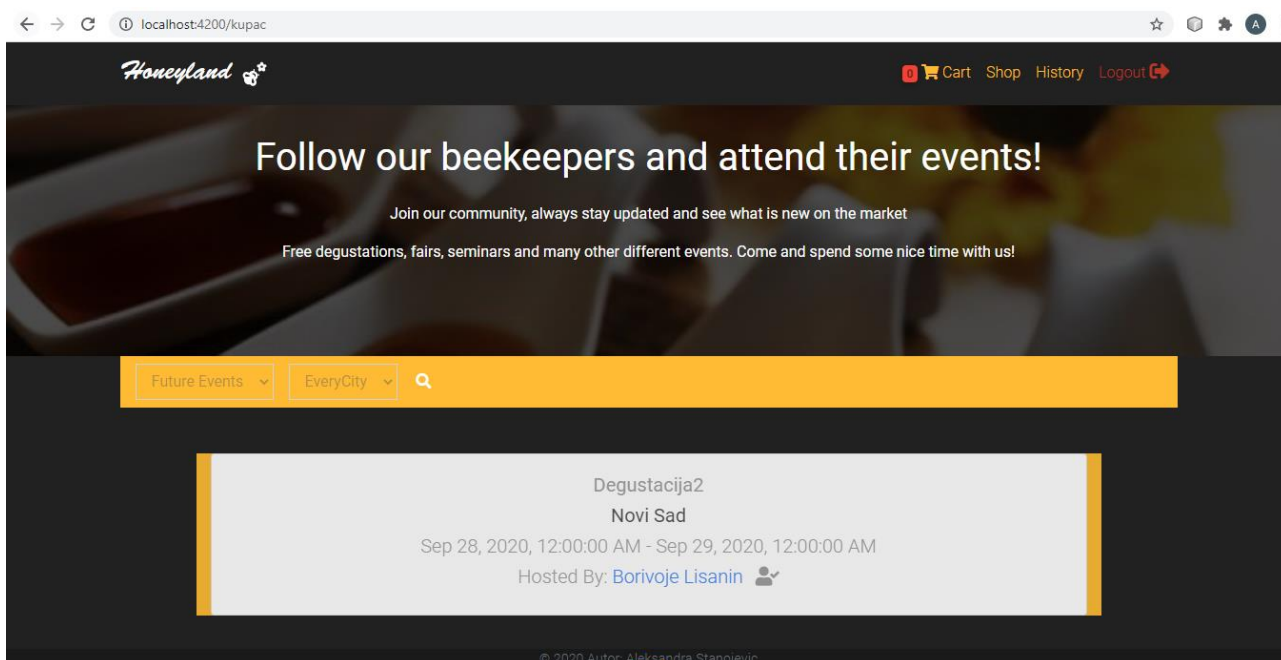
localhost:4200/kupac

A

Honeyland

0 Cart Shop History Logout

Follow our beekeepers and attend their events!

Join our community, always stay updated and see what is new on the market

Free degustations, fairs, seminars and many other different events. Come and spend some nice time with us!

Future Events

EveryCity

Degustacija2

Novi Sad

Sep 28, 2020, 12:00:00 AM - Sep 29, 2020, 12:00:00 AM

Hosted By: Borivoje Lisanin

© 2020 Autor: Aleksandra Stanojevic